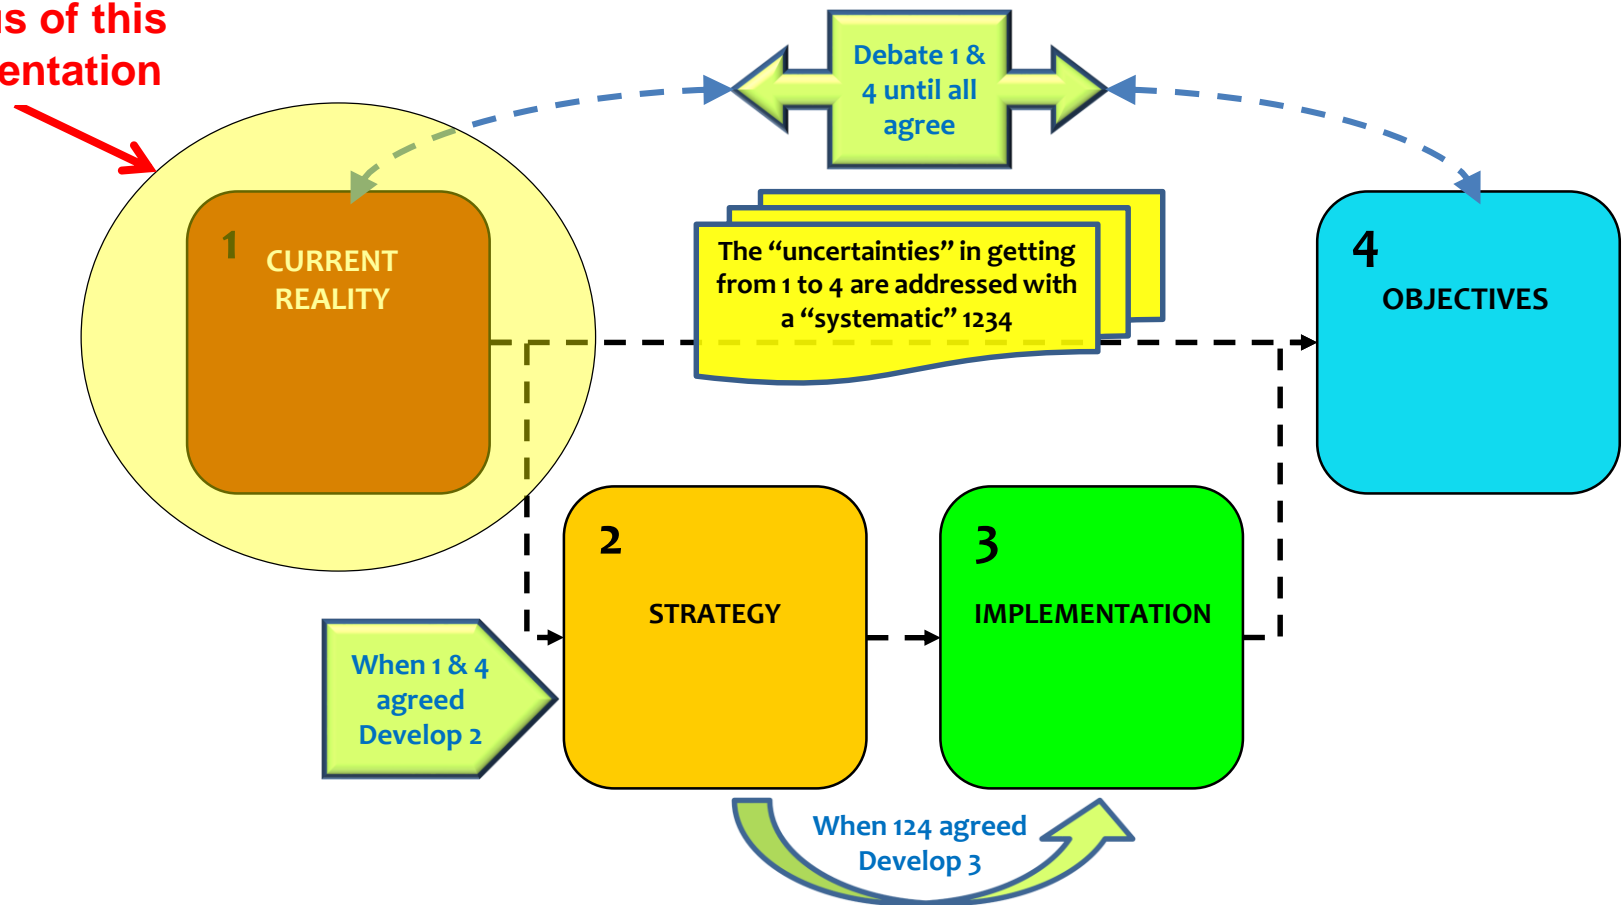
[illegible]s of this
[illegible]entation

Debate 1 & 4 until all agree

1
CURRENT REALITY

The "uncertainties" in getting from 1 to 4 are addressed with a "systematic" 1234

4
OBJECTIVES

2
STRATEGY

3
IMPLEMENTATION

When 1 & 4 agreed Develop 2

When 124 agreed Develop 3